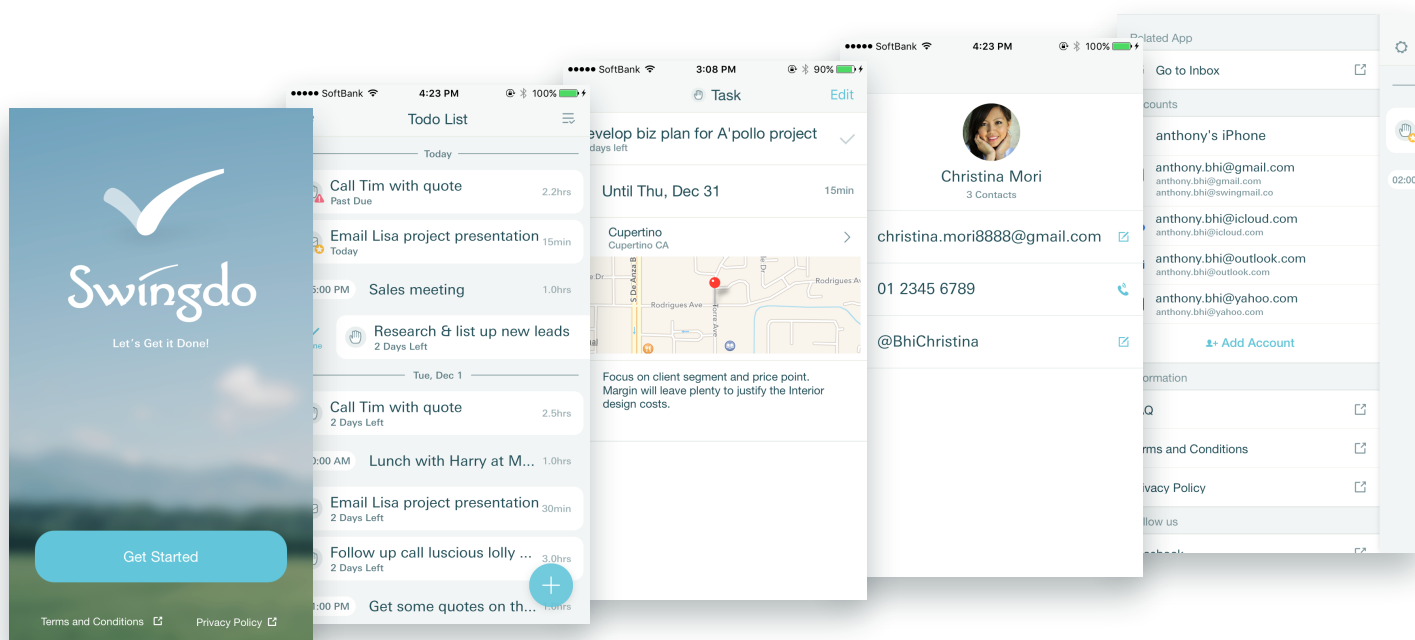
Swingdo

Let's Get it Done!

Get Started

Terms and Conditions

Privacy Policy

●●●●● SoftBank 4:23 PM 100%

Todo List

Today

Call Tim with quote
Past Due
2.2hrs

Email Lisa project presentation
Today
15min

5:00 PM Sales meeting 1.0hrs

Research & list up new leads
2 Days Left

Tue, Dec 1

Call Tim with quote
2 Days Left
2.5hrs

0:00 AM Lunch with Harry at M... 1.0hrs

Email Lisa project presentation
2 Days Left
30min

Follow up call luscious lolly ...
2 Days Left
3.0hrs

0:00 PM Get some quotes on th... 1.0hrs

●●●●● SoftBank 3:08 PM 90%

Task

Edit

evelop biz plan for A'pollo project
days left

Until Thu, Dec 31 15min

Cupertino
Cupertino CA

S De Anza B
Rodrigues Ave
Torre Ave
Rodrigues Ave

Focus on client segment and price point. Margin will leave plenty to justify the Interior design costs.

●●●●● SoftBank 4:23 PM 100%

Christina Mori
3 Contacts

christina.mori8888@gmail.com

01 2345 6789

@BhiChristina

Related App

Go to Inbox

ccounts

anthony's iPhone

anthony.bhi@gmail.com
anthony.bhi@gmail.com
anthony.bhi@swingmail.co

anthony.bhi@icloud.com
anthony.bhi@icloud.com

anthony.bhi@outlook.com
anthony.bhi@outlook.com

anthony.bhi@yahoo.com
anthony.bhi@yahoo.com

Add Account

formation

AQ

rms and Conditions

ivacy Policy

llow us

02:00